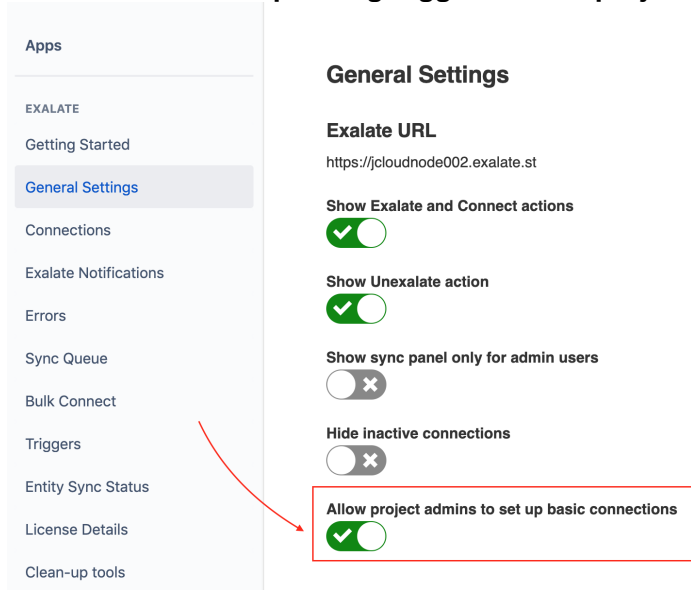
Apps

EXALATE

Getting Started

General Settings

Connections

Exalate Notifications

Errors

Sync Queue

Bulk Connect

Triggers

Entity Sync Status

License Details

Clean-up tools

General Settings

Exalate URL

https://jcloudnode002.exalate.st

Show Exalate and Connect actions

Show Unexalate action

Show sync panel only for admin users

Hide inactive connections

Allow project admins to set up basic connections